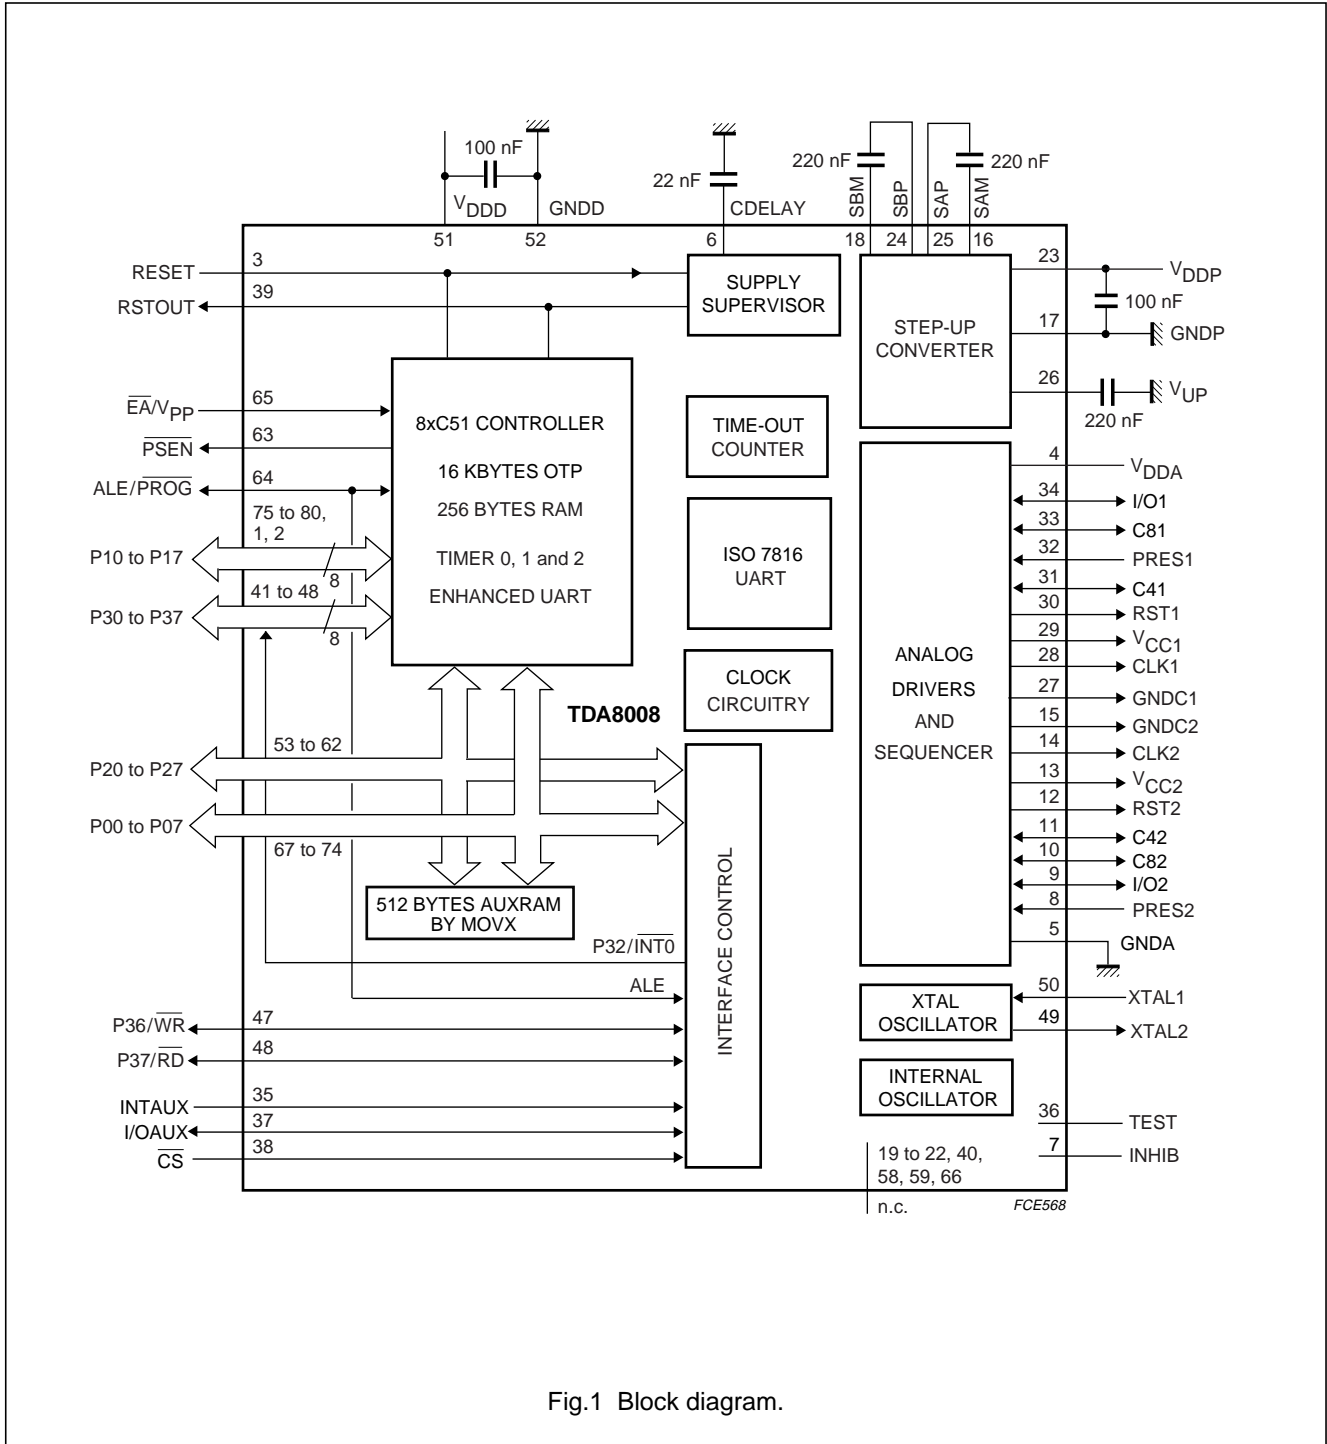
100 nF
$V_{DDD}$
GNDD
51
52
22 nF
CDELAY
6
220 nF
SBM
SBP
SAP
SAM
220 nF
18
24
25
16

RESET
3
RSTOUT
39
SUPPLY SUPERVISOR
STEP-UP CONVERTER
23
$V_{DDP}$
100 nF
17
GNDP
26
$V_{UP}$
220 nF

$\overline{EA}/V_{PP}$
65
$\overline{PSEN}$
63
ALE/$\overline{PROG}$
64
8xC51 CONTROLLER
16 KBYTES OTP
256 BYTES RAM
TIMER 0, 1 and 2
ENHANCED UART
TIME-OUT COUNTER
ISO 7816 UART
CLOCK CIRCUITRY
75 to 80, 1, 2
P10 to P17
8
41 to 48
P30 to P37
8

4
$V_{DDA}$
34
I/O1
33
C81
32
PRES1
31
C41
30
RST1
29
$V_{CC1}$
28
CLK1
27
GNDC1
15
GNDC2
14
CLK2
13
$V_{CC2}$
12
RST2
11
C42
10
C82
9
I/O2
8
PRES2
5
GNDA
ANALOG DRIVERS AND SEQUENCER

TDA8008
53 to 62
P20 to P27
P00 to P07
67 to 74
512 BYTES AUXRAM BY MOVX
INTERFACE CONTROL
P32/$\overline{INT0}$
ALE
P36/$\overline{WR}$
47
P37/$\overline{RD}$
48
INTAUX
35
I/OAUX
37
$\overline{CS}$
38

XTAL OSCILLATOR
50
XTAL1
49
XTAL2
INTERNAL OSCILLATOR
36
TEST
7
INHIB
19 to 22, 40, 58, 59, 66
n.c.
FCE568

Fig.1 Block diagram.